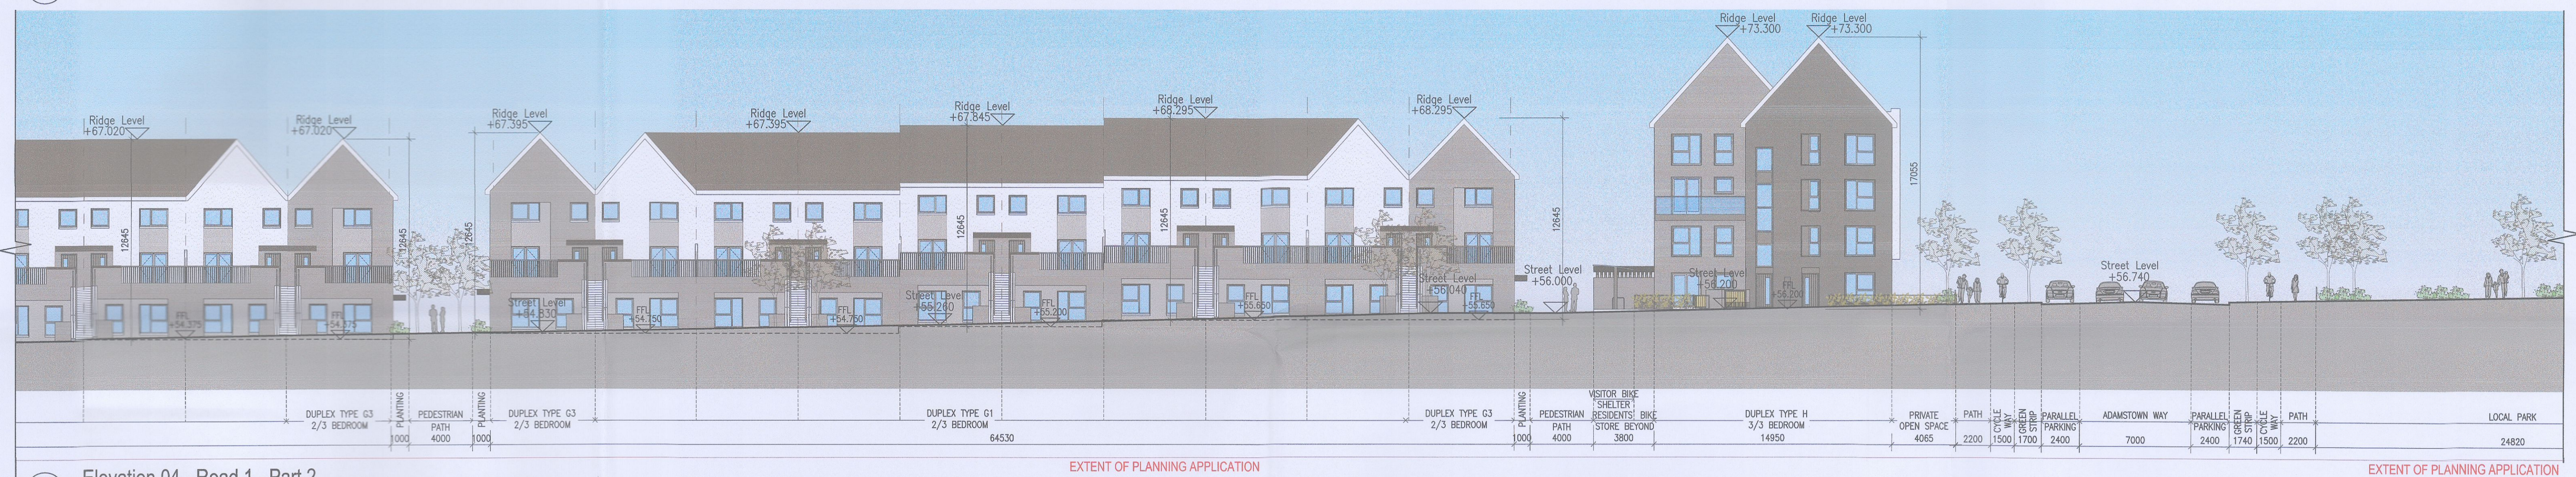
Ridge Level
+67.020

Ridge Level
+67.020

Ridge Level
+67.395

Ridge Level
+67.395

Ridge Level
+67.845

Ridge Level
+68.295

Ridge Level
+68.295

Ridge Level
+73.300

Ridge Level
+73.300

12645

12645

12645

12645

12645

12645

17055

FFL
+54.375

FFL
+54.375

Street Level
+54.530

FFL
+54.750

FFL
+54.750

Street Level
+55.260

FFL
+55.200

FFL
+55.650

Street Level
+56.040

FFL
+55.650

Street Level
+56.000

Street Level
+56.200

FFL
+56.200

Street Level
+56.740

DUPLEX TYPE G3
2/3 BEDROOM

PLANTING
1000

PEDESTRIAN PATH
4000

PLANTING
1000

DUPLEX TYPE G3
2/3 BEDROOM

DUPLEX TYPE G1
2/3 BEDROOM
64530

DUPLEX TYPE G3
2/3 BEDROOM

PLANTING
1000

PEDESTRIAN PATH
4000

VISITOR BIKE SHELTER RESIDENTS' BIKE STORE BEYOND
3800

DUPLEX TYPE H
3/3 BEDROOM
14950

PRIVATE OPEN SPACE
4065

PATH
2200

CYCLE WAY
1500

GREEN STRIP
1700

PARALLEL PARKING
2400

ADAMSTOWN WAY
7000

PARALLEL PARKING
2400

GREEN STRIP
1740

CYCLE WAY
1500

PATH
2200

LOCAL PARK
24820

Elevation 04 - Road 1 - Part 2

EXTENT OF PLANNING APPLICATION

EXTENT OF PLANNING APPLICATION